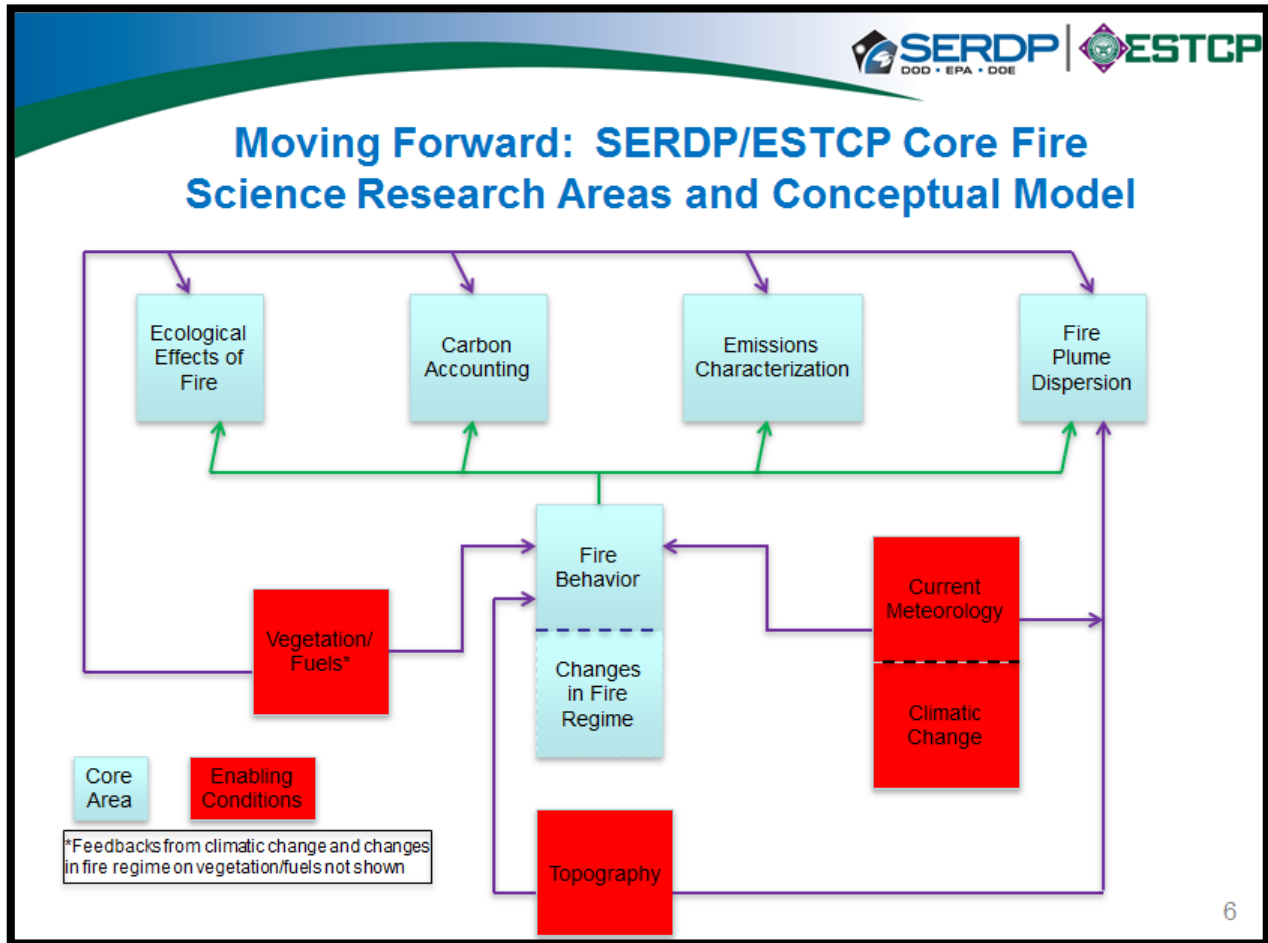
SERDP DOD • EPA • DOE | ESTCP

Moving Forward: SERDP/ESTCP Core Fire Science Research Areas and Conceptual Model

Ecological Effects of Fire

Carbon Accounting

Emissions Characterization

Fire Plume Dispersion

Fire Behavior

Changes in Fire Regime

Vegetation/ Fuels*

Current Meteorology

Climatic Change

Topography

Core Area

Enabling Conditions

*Feedbacks from climatic change and changes in fire regime on vegetation/fuels not shown

6